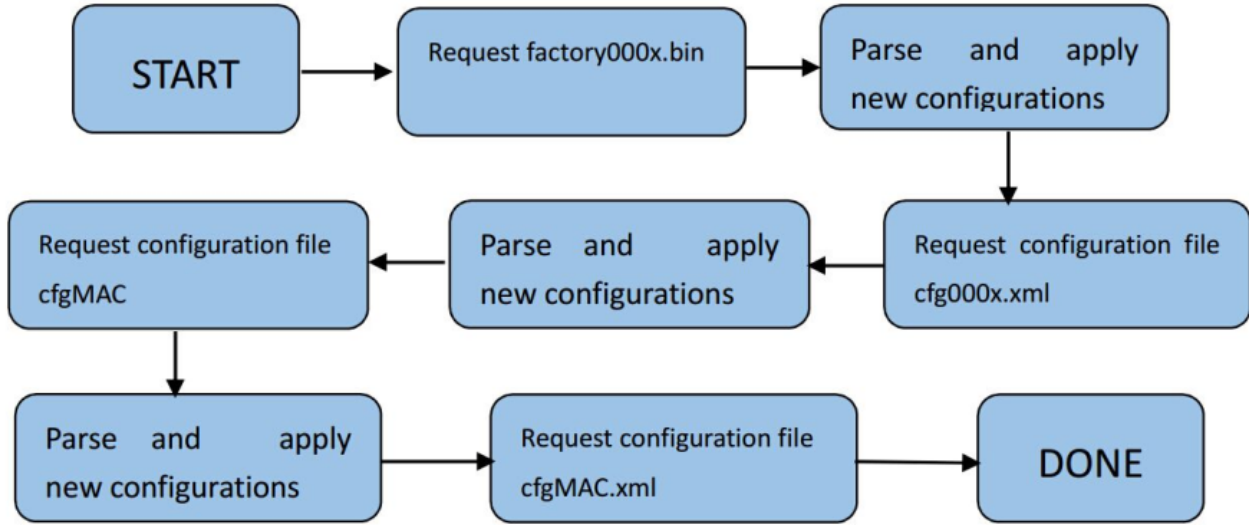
START

Request factory000x.bin

Parse and apply new configurations

Request configuration file cfg000x.xml

Parse and apply new configurations

Request configuration file cfgMAC

Parse and apply new configurations

Request configuration file cfgMAC.xml

DONE